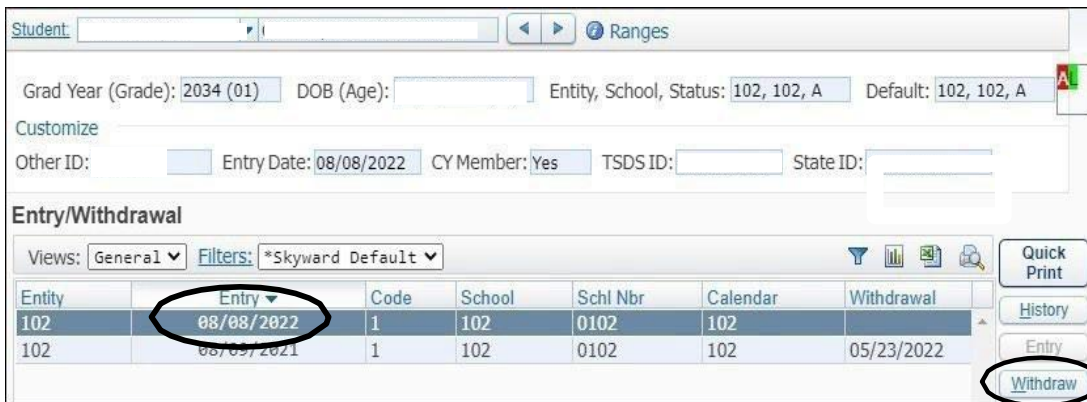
Student: Ranges

Grad Year (Grade): 2034 (01) DOB (Age): Entity, School, Status: 102, 102, A Default: 102, 102, A

Customize

Other ID: Entry Date: 08/08/2022 CY Member: Yes TSDS ID: State ID:

Entry/Withdrawal

Views: General Filters: *Skyward Default

Quick Print

| Entity | Entry | Code | School | Schl Nbr | Calendar | Withdrawal |
|---|---|---|---|---|---|---|
| 102 | 08/08/2022 | 1 | 102 | 0102 | 102 | |
| 102 | 08/09/2021 | 1 | 102 | 0102 | 102 | 05/23/2022 |

History

Entry

Withdraw